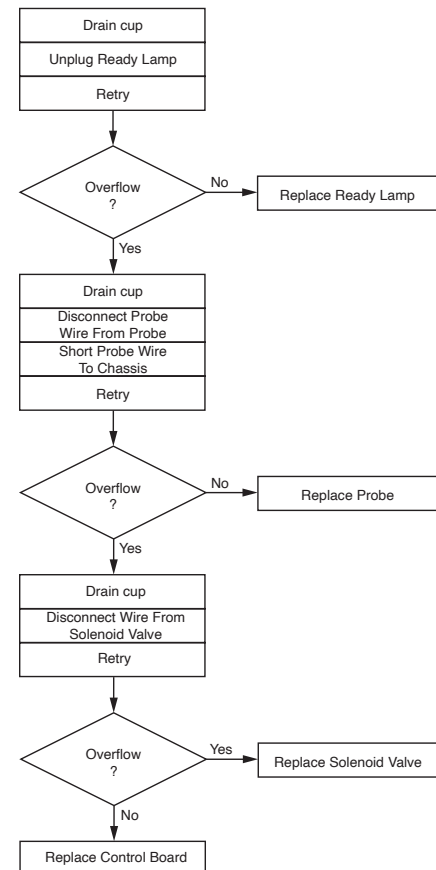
Drain cup

Unplug Ready Lamp

Retry

Overflow ?

No

Replace Ready Lamp

Yes

Drain cup

Disconnect Probe Wire From Probe

Short Probe Wire To Chassis

Retry

Overflow ?

No

Replace Probe

Yes

Drain cup

Disconnect Wire From Solenoid Valve

Retry

Overflow ?

Yes

Replace Solenoid Valve

No

Replace Control Board